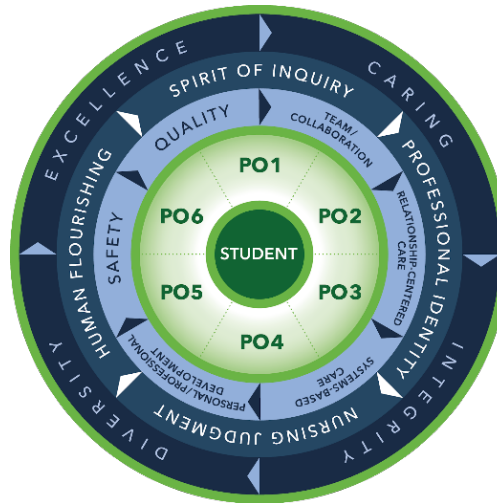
EXCELLENCE
CARING
INTEGRITY
DIVERSITY

SPIRIT OF INQUIRY
PROFESSIONAL IDENTITY
NURSING JUDGMENT
HUMAN FLOURISHING

QUALITY
TEAM/ COLLABORATION
RELATIONSHIP-CENTERED CARE
SYSTEMS-BASED CARE
PERSONAL/PROFESSIONAL DEVELOPMENT
SAFETY

PO1
PO2
PO3
PO4
PO5
PO6

STUDENT